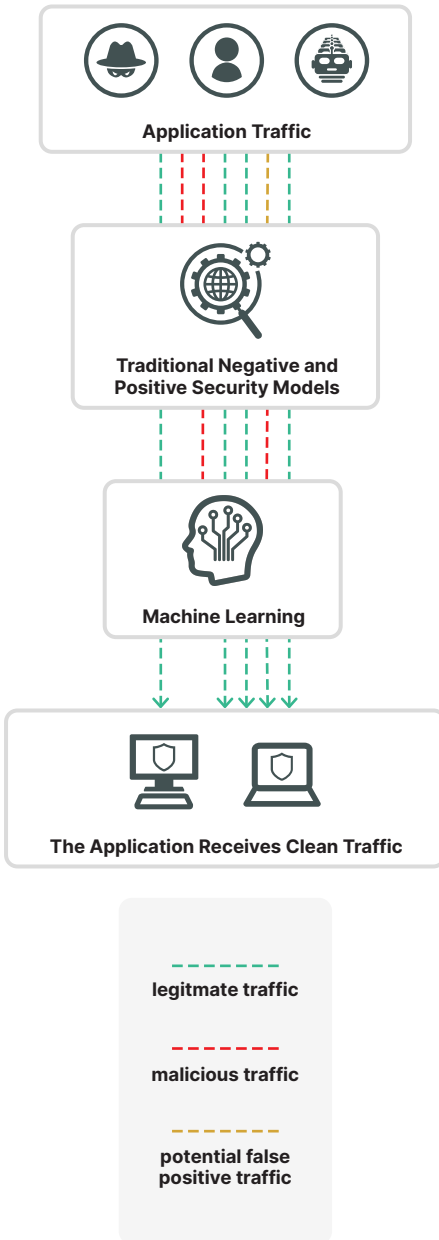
Application Traffic

Traditional Negative and Positive Security Models

Machine Learning

The Application Receives Clean Traffic

legitmate traffic

malicious traffic

potential false positive traffic